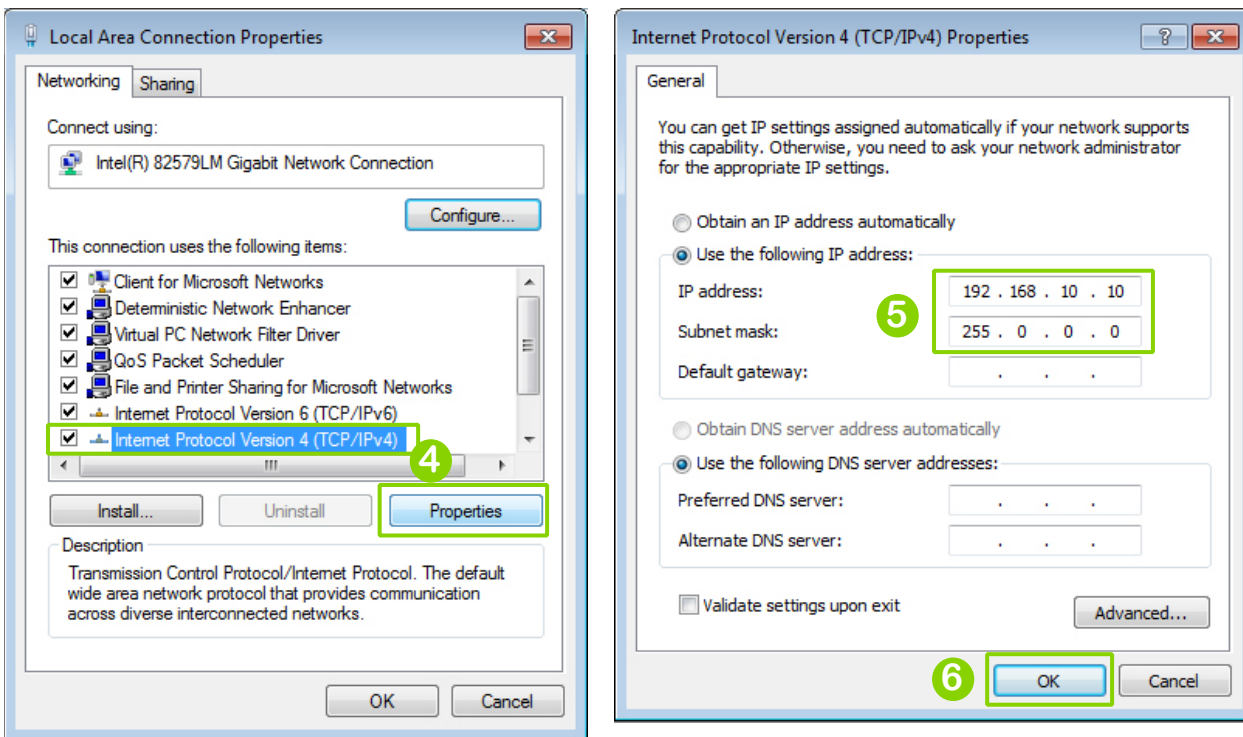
Local Area Connection Properties

Networking Sharing

Connect using:

Intel(R) 82579LM Gigabit Network Connection

Configure...

This connection uses the following items:

Client for Microsoft Networks
Deterministic Network Enhancer
Virtual PC Network Filter Driver
QoS Packet Scheduler
File and Printer Sharing for Microsoft Networks
Internet Protocol Version 6 (TCP/IPv6)
Internet Protocol Version 4 (TCP/IPv4)

4

Install... Uninstall Properties

Description

Transmission Control Protocol/Internet Protocol. The default wide area network protocol that provides communication across diverse interconnected networks.

OK Cancel

Internet Protocol Version 4 (TCP/IPv4) Properties

General

You can get IP settings assigned automatically if your network supports this capability. Otherwise, you need to ask your network administrator for the appropriate IP settings.

Obtain an IP address automatically

Use the following IP address:

IP address: 192 . 168 . 10 . 10

Subnet mask: 255 . 0 . 0 . 0

5

Default gateway: . . .

Obtain DNS server address automatically

Use the following DNS server addresses:

Preferred DNS server: . . .

Alternate DNS server: . . .

Validate settings upon exit

Advanced...

6

OK Cancel